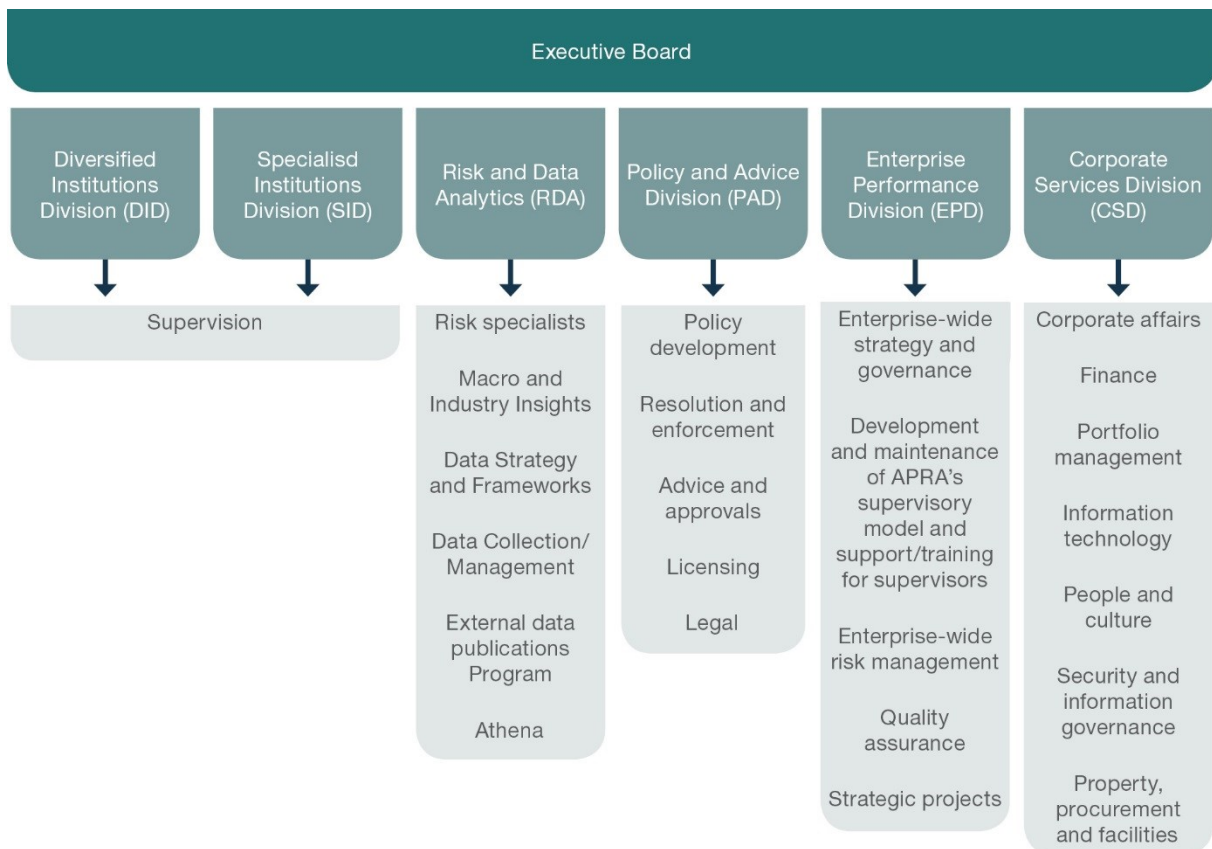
Executive Board

Diversified Institutions Division (DID)

Specialisd Institutions Division (SID)

Risk and Data Analytics (RDA)

Policy and Advice Division (PAD)

Enterprise Performance Division (EPD)

Corporate Services Division (CSD)

Supervision

Risk specialists

Macro and Industry Insights

Data Strategy and Frameworks

Data Collection/ Management

External data publications Program

Athena

Policy development

Resolution and enforcement

Advice and approvals

Licensing

Legal

Enterprise-wide strategy and governance

Development and maintenance of APRA's supervisory model and support/training for supervisors

Enterprise-wide risk management

Quality assurance

Strategic projects

Corporate affairs

Finance

Portfolio management

Information technology

People and culture

Security and information governance

Property, procurement and facilities